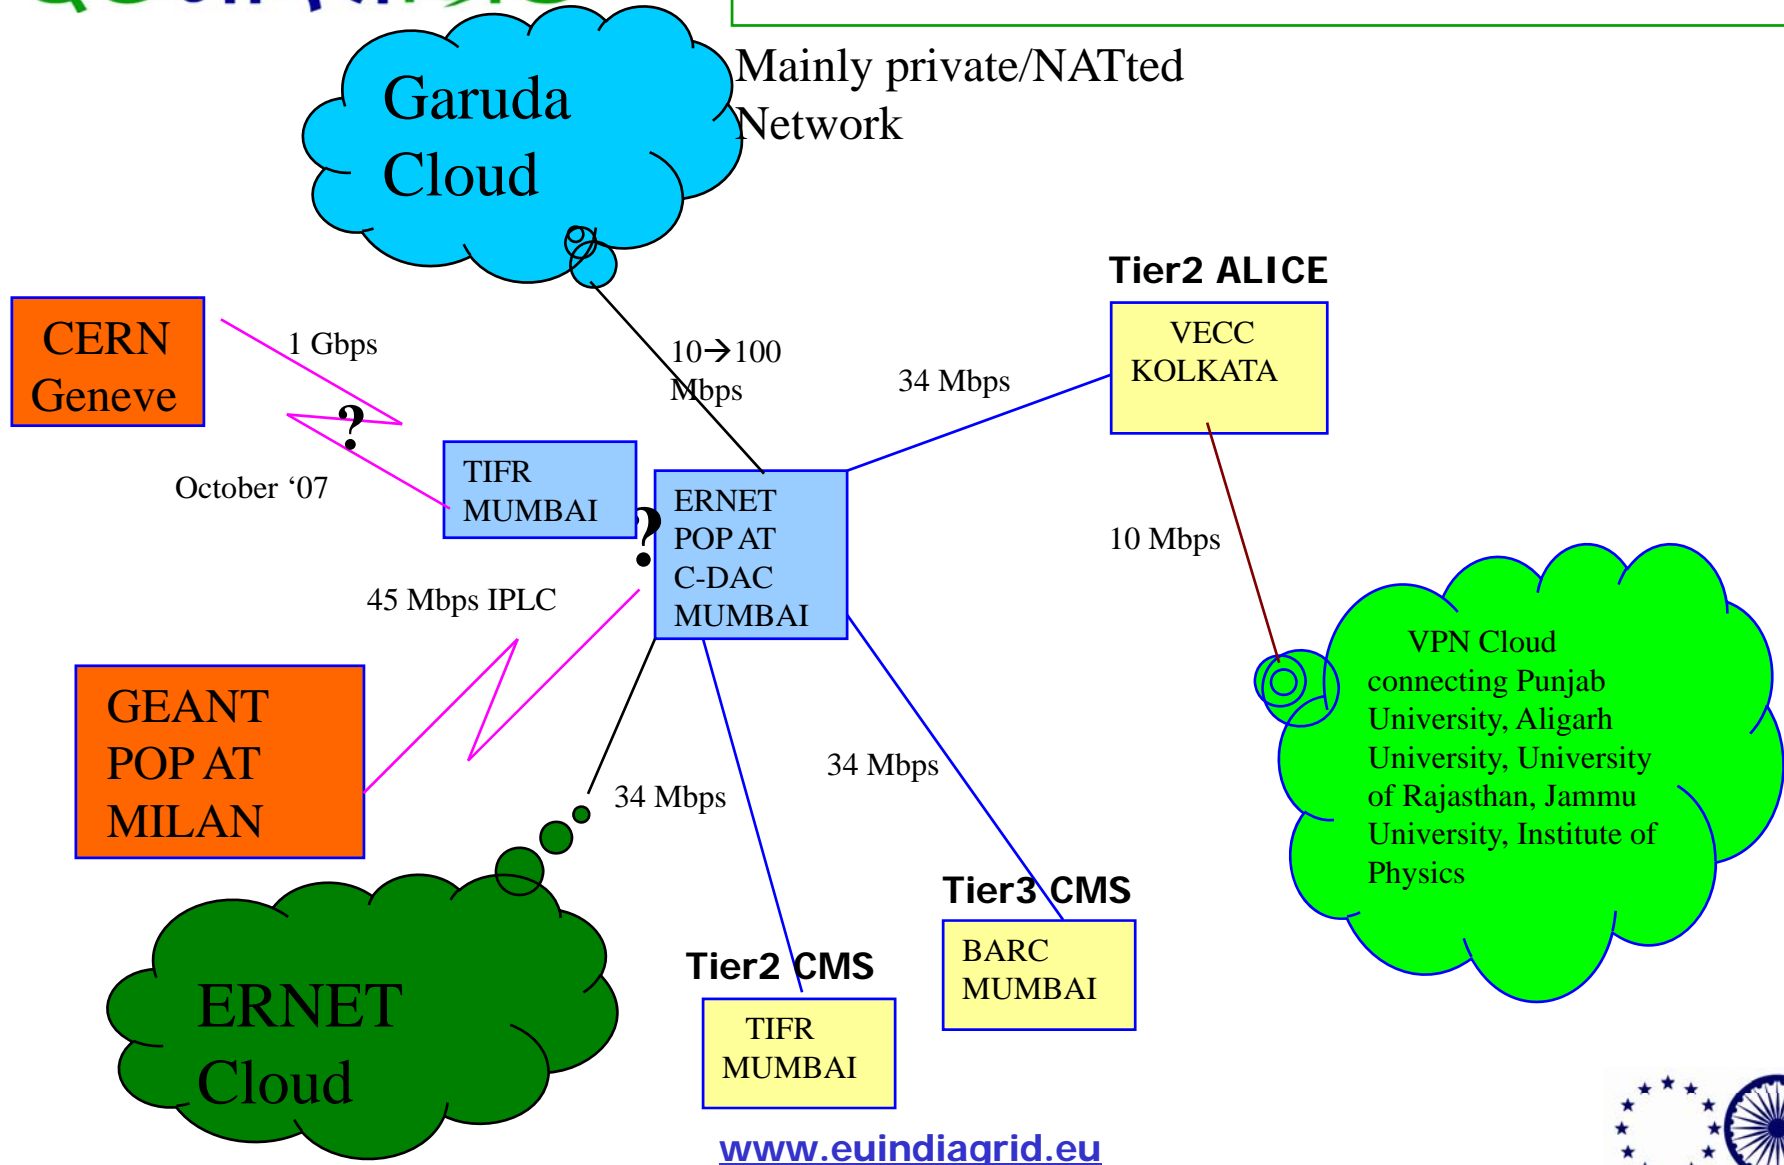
Garuda Cloud

Mainly private/NATted Network

CERN Geneve

1 Gbps

?

October '07

TIFR MUMBAI

10→100 Mbps

34 Mbps

Tier2 ALICE

VECC KOLKATA

?

ERNET POP AT C-DAC MUMBAI

10 Mbps

45 Mbps IPLC

VPN Cloud connecting Punjab University, Aligarh University, University of Rajasthan, Jammu University, Institute of Physics

GEANT POP AT MILAN

34 Mbps

34 Mbps

Tier3 CMS

BARC MUMBAI

Tier2 CMS

TIFR MUMBAI

ERNET Cloud

www.euindiagrid.eu